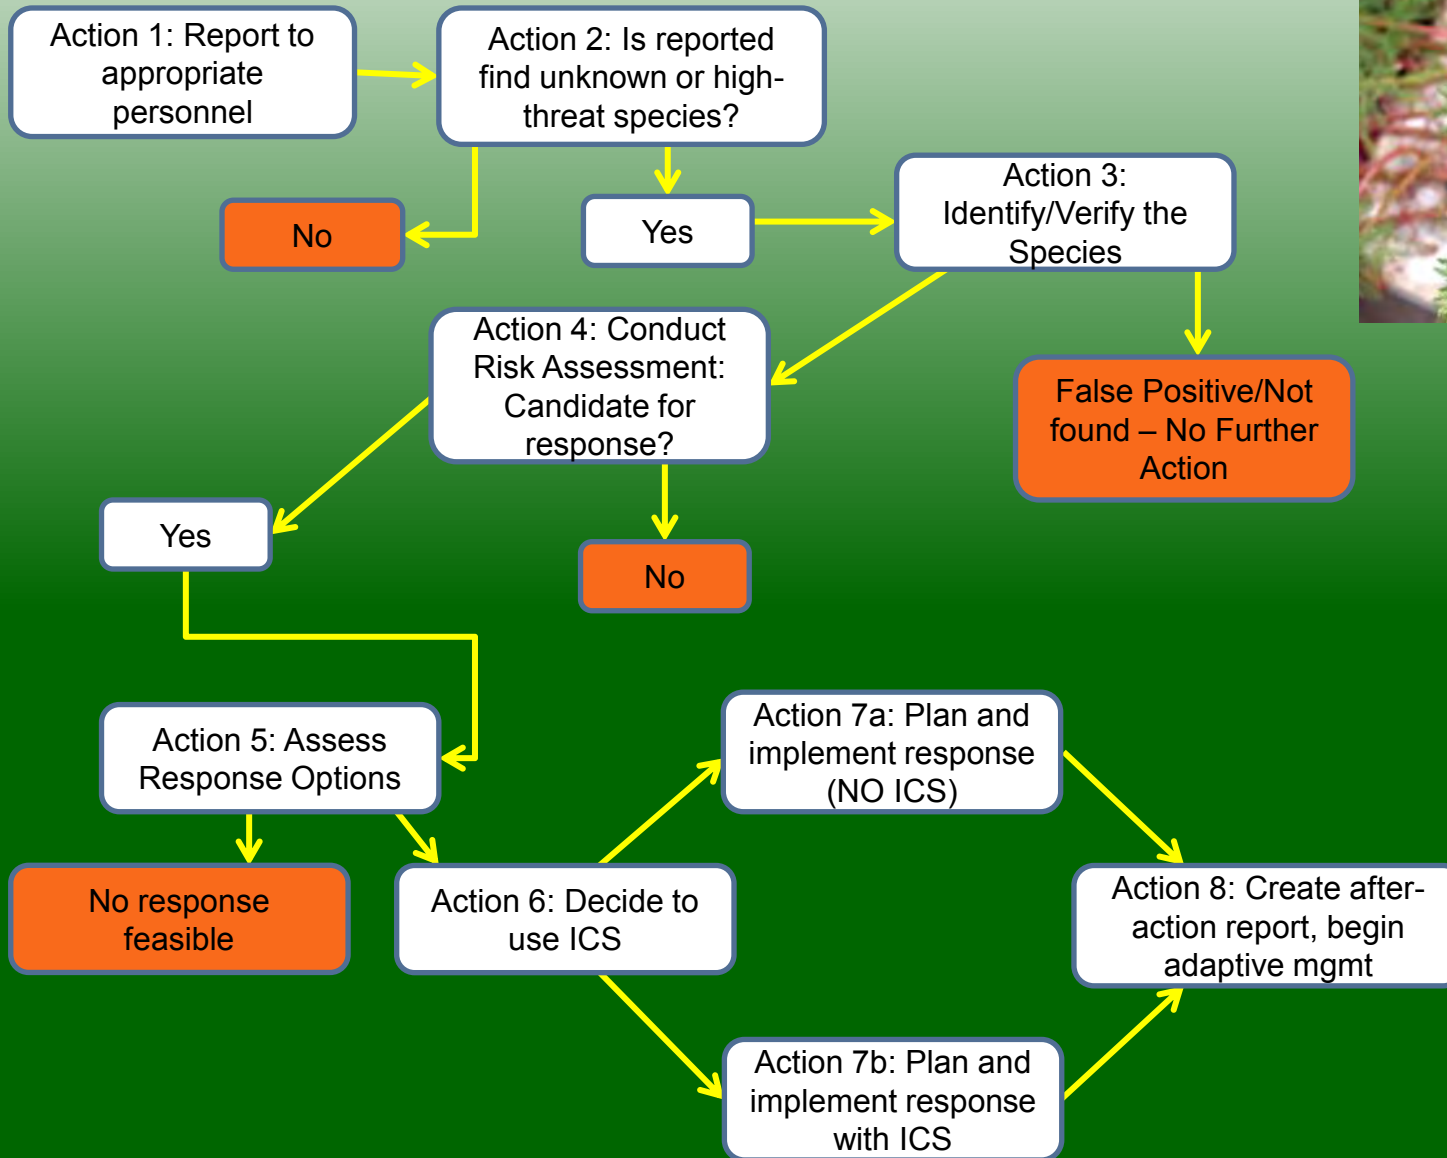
Action 1: Report to appropriate personnel

Action 2: Is reported find unknown or high-threat species?

No

Yes

Action 3: Identify/Verify the Species

Action 4: Conduct Risk Assessment: Candidate for response?

False Positive/Not found – No Further Action

Yes

No

Action 5: Assess Response Options

Action 7a: Plan and implement response (NO ICS)

No response feasible

Action 6: Decide to use ICS

Action 8: Create after-action report, begin adaptive mgmt

Action 7b: Plan and implement response with ICS